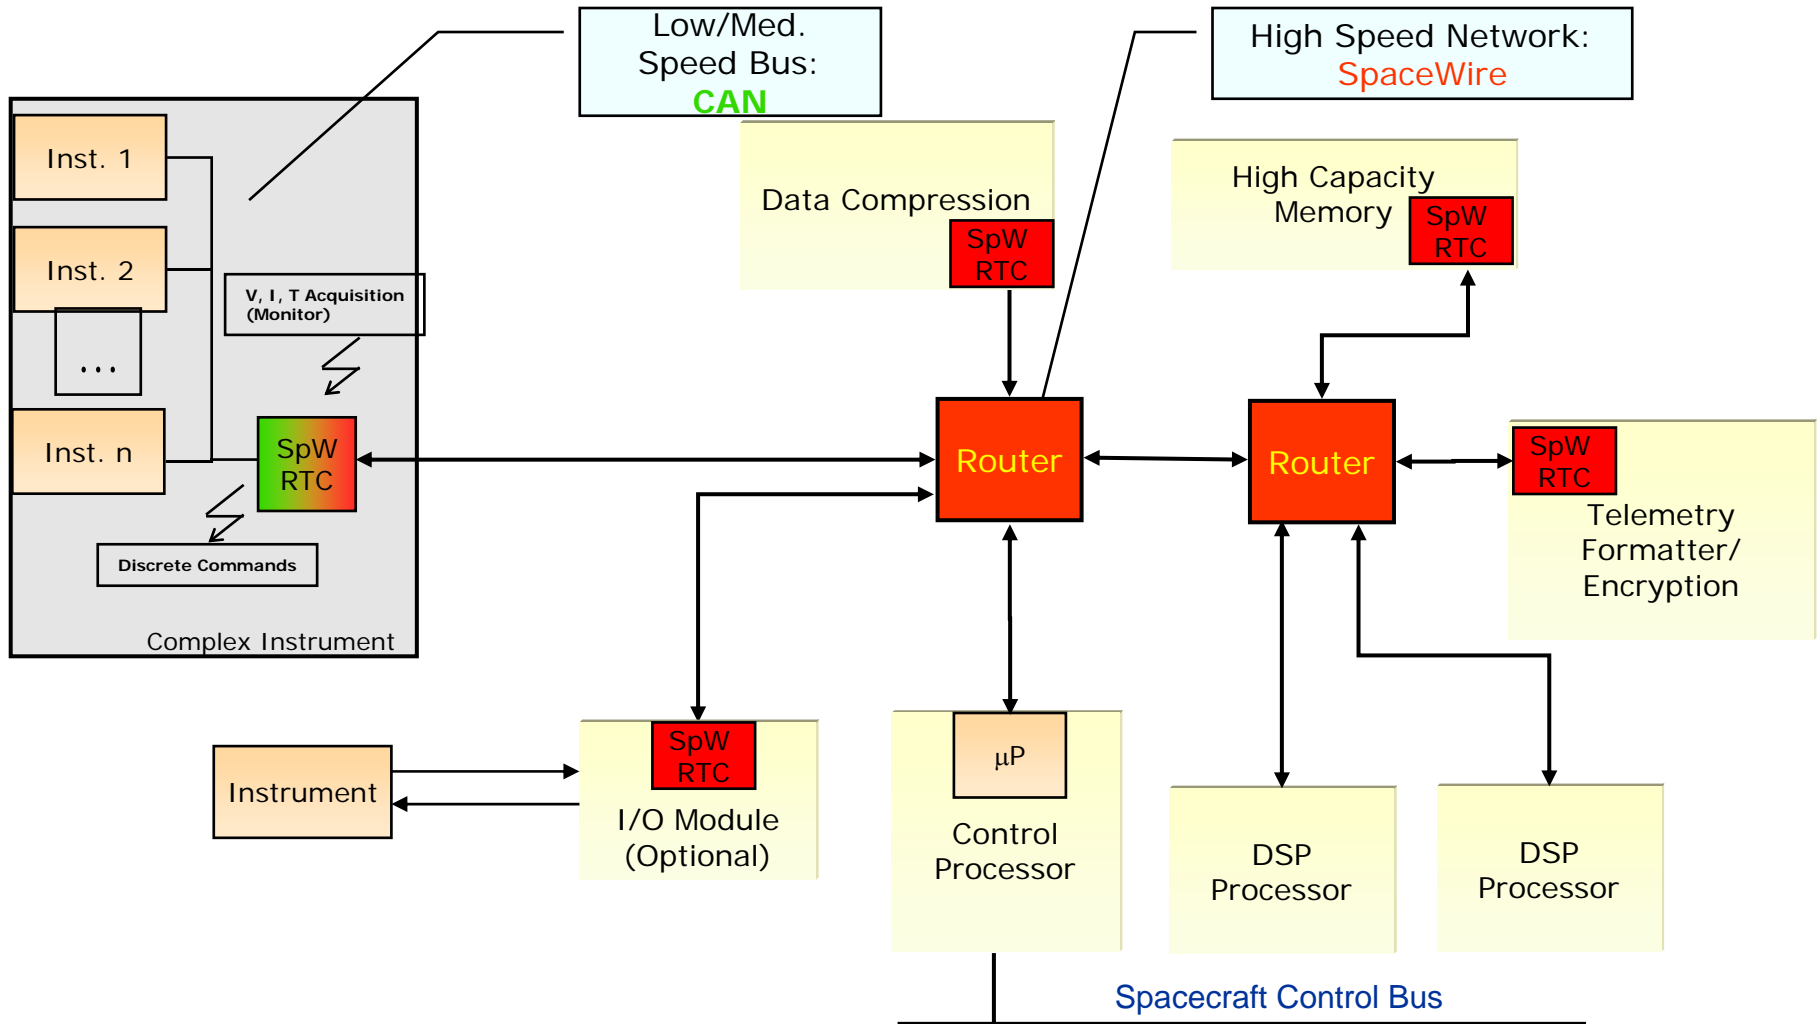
Low/Med. Speed Bus: CAN

High Speed Network: SpaceWire

Inst. 1

Inst. 2

...

Inst. n

V, I, T Acquisition (Monitor)

SpW RTC

Discrete Commands

Complex Instrument

Data Compression

SpW RTC

High Capacity Memory

SpW RTC

Router

Router

SpW RTC

Telemetry Formatter/ Encryption

Instrument

SpW RTC

I/O Module (Optional)

μP

Control Processor

DSP Processor

DSP Processor

Spacecraft Control Bus